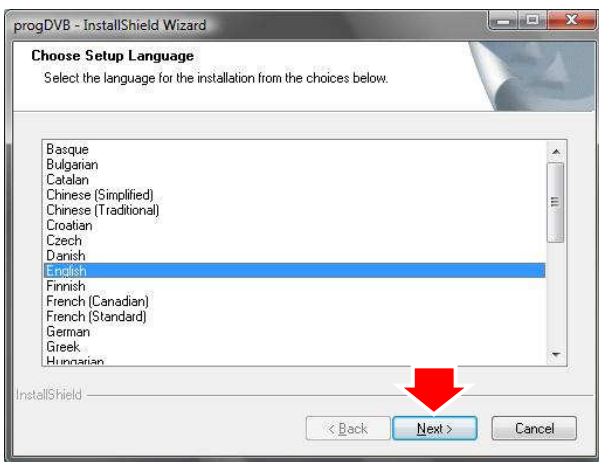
progDVB - InstallShield Wizard

Choose Setup Language

Select the language for the installation from the choices below.

Basque
Bulgarian
Catalan
Chinese (Simplified)
Chinese (Traditional)
Croatian
Czech
Danish
English
Finnish
French (Canadian)
French (Standard)
German
Greek
Hungarian

InstallShield

< Back
Next >
Cancel